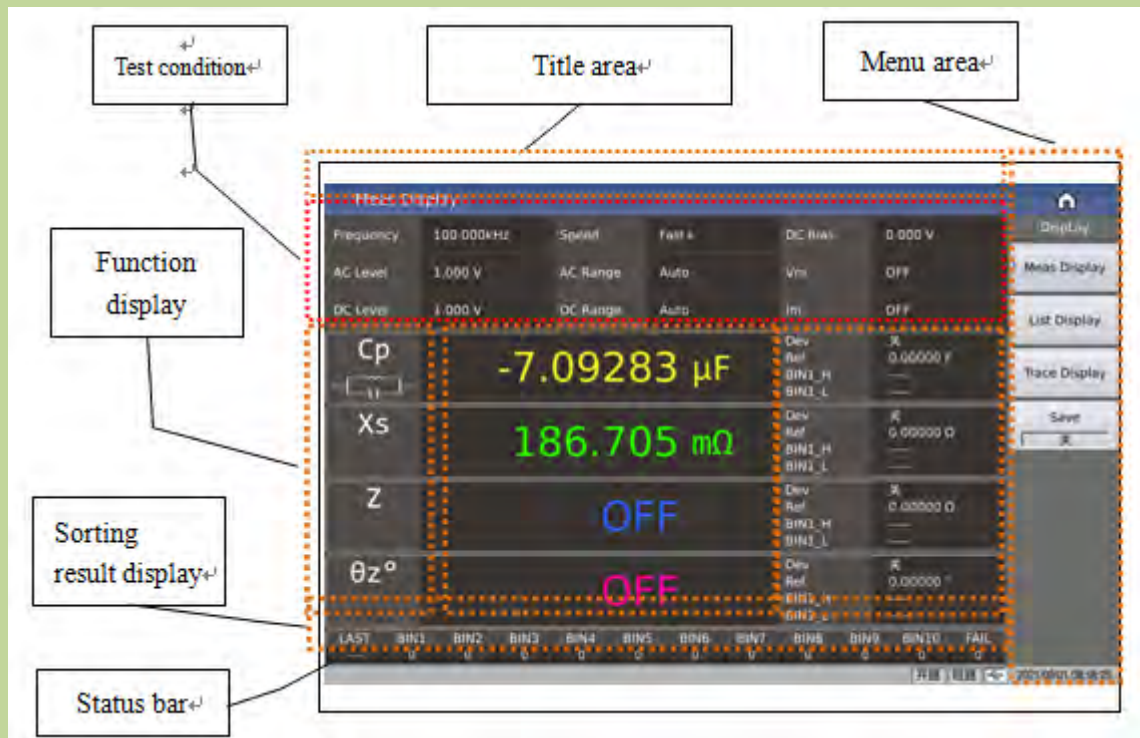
Test condition

Title area

Menu area

Function display

Sorting result display

Status bar

Meas Display

Display

| Frequency | 100.000kHz | Speed | Fast+ | DC Bias | 0.000 V |
|---|---|---|---|---|---|
| AC Level | 1.000 V | AC Range | Auto | Vm | OFF |
| DC Level | 1.000 V | DC Range | Auto | Im | OFF |

Meas Display

List Display

Trace Display

Save

Cp

-7.09283 μF

Dev 关
Ref 0.00000 F
BIN1_H
BIN1_L

Xs

186.705 mΩ

Dev 关
Ref 0.00000 Ω
BIN1_H
BIN1_L

Z

OFF

Dev 关
Ref 0.00000 Ω
BIN1_H
BIN1_L

θz°

OFF

Dev 关
Ref 0.00000 °
BIN1_H
BIN1_L

| LAST | BIN1 | BIN2 | BIN3 | BIN4 | BIN5 | BIN6 | BIN7 | BIN8 | BIN9 | BIN10 | FAIL |
|---|---|---|---|---|---|---|---|---|---|---|---|
| — | 0 | 0 | 0 | 0 | 0 | 0 | 0 | 0 | 0 | 0 | 0 |

2021/08/01 08:08:25